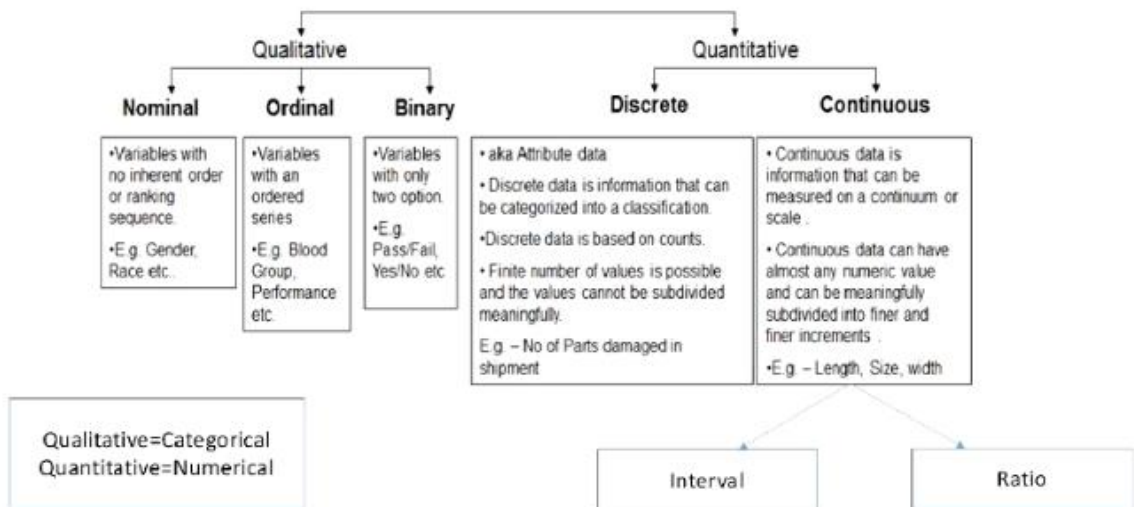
Qualitative

Quantitative

Nominal

Ordinal

Binary

Discrete

Continuous

•Variables with no inherent order or ranking sequence.

•E.g. Gender, Race etc..

•Variables with an ordered series

•E.g. Blood Group, Performance etc.

•Variables with only two option.

•E.g. Pass/Fail, Yes/No etc.

• aka Attribute data

• Discrete data is information that can be categorized into a classification.

•Discrete data is based on counts.

• Finite number of values is possible and the values cannot be subdivided meaningfully.

E.g. – No of Parts damaged in shipment

• Continuous data is information that can be measured on a continuum or scale .

• Continuous data can have almost any numeric value and can be meaningfully subdivided into finer and finer increments .

•E.g. – Length, Size, width

Qualitative=Categorical
Quantitative=Numerical

Interval

Ratio